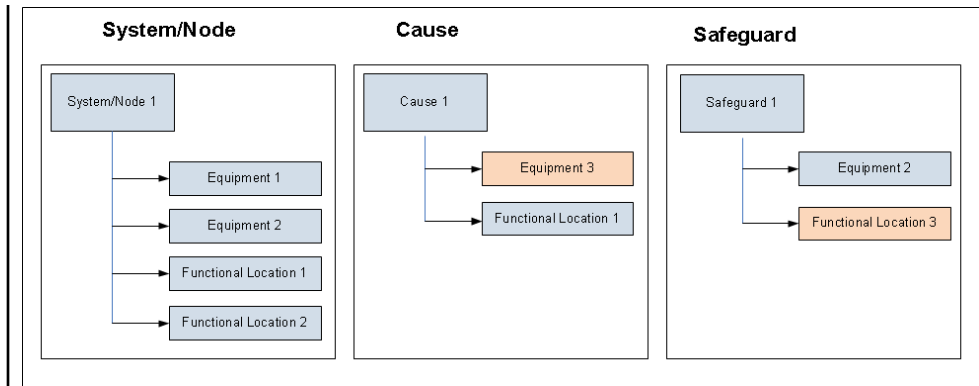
System/Node

System/Node 1

Equipment 1

Equipment 2

Functional Location 1

Functional Location 2

Cause

Cause 1

Equipment 3

Functional Location 1

Safeguard

Safeguard 1

Equipment 2

Functional Location 3